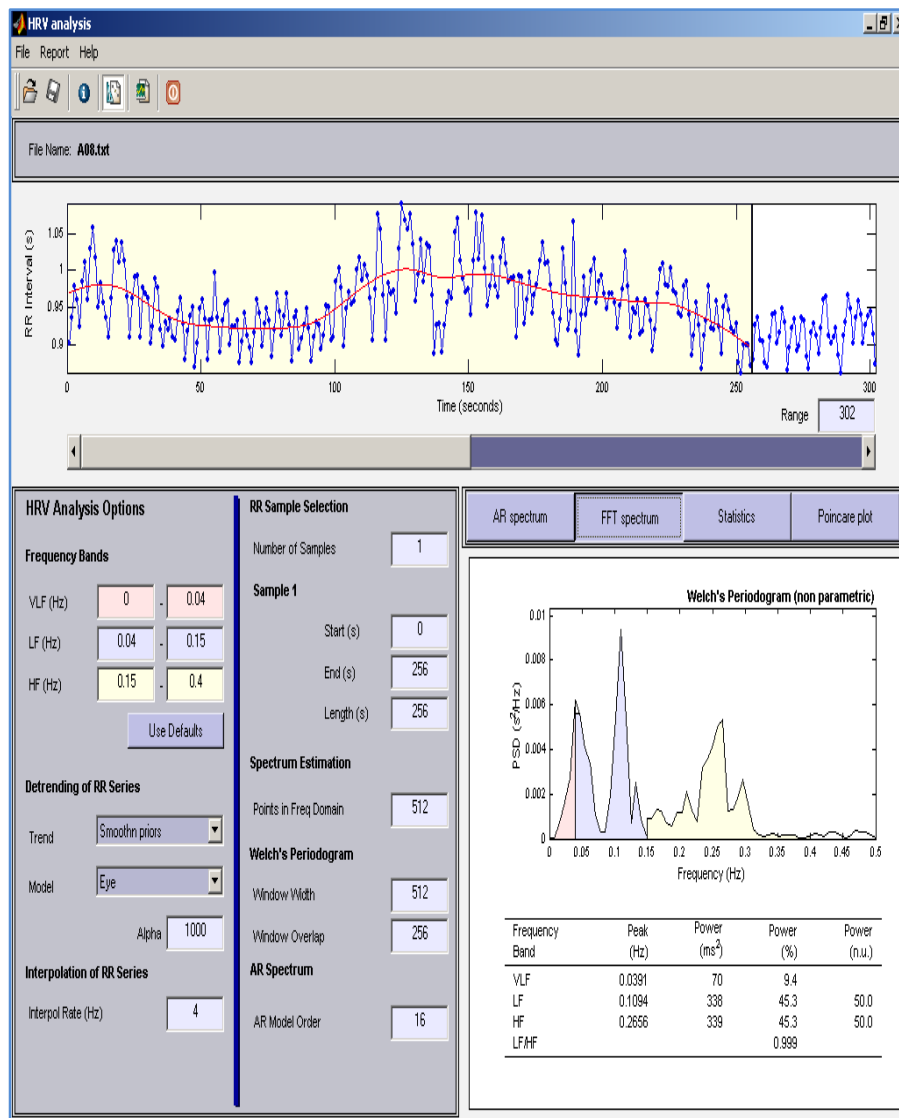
HRV analysis

File Report Help

File Name: A08.txt

RR Interval (s)

1.05
1
0.95
0.9

0 50 100 150 200 250 300

Time (seconds)

Range 302

HRV Analysis Options

Frequency Bands

VLF (Hz) 0 - 0.04

LF (Hz) 0.04 - 0.15

HF (Hz) 0.15 - 0.4

Use Defaults

Detrending of RR Series

Trend Smoothn priors

Model Eye

Alpha 1000

Interpolation of RR Series

Interpol Rate (Hz) 4

RR Sample Selection

Number of Samples 1

Sample 1

Start (s) 0

End (s) 256

Length (s) 256

Spectrum Estimation

Points in Freq Domain 512

Welch's Periodogram

Window Width 512

Window Overlap 256

AR Spectrum

AR Model Order 16

AR spectrum | FFT spectrum | Statistics | Poincare plot

Welch's Periodogram (non parametric)

PSD ($s^2$/Hz)

0.01
0.008
0.006
0.004
0.002
0

0 0.05 0.1 0.15 0.2 0.25 0.3 0.35 0.4 0.45 0.5

Frequency (Hz)

| Frequency Band | Peak (Hz) | Power ($ms^2$) | Power (%) | Power (n.u.) |
|---|---|---|---|---|
| VLF | 0.0391 | 70 | 9.4 | |
| LF | 0.1094 | 338 | 45.3 | 50.0 |
| HF | 0.2656 | 339 | 45.3 | 50.0 |
| LF/HF | | | 0.999 | |